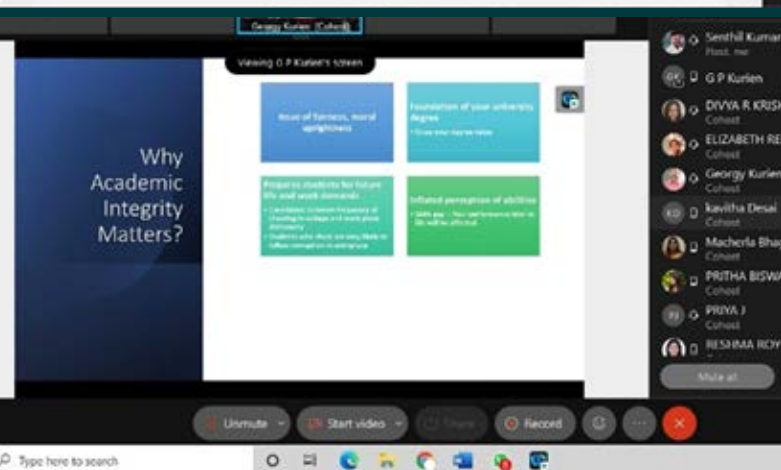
Georgy Kurien (Cohost)

Viewing G P Kurien's screen

Why Academic Integrity Matters?

Issue of fairness, moral uprightness

Foundation of your university degree

• Gives your degree value

Prepares students for future life and work demands

• Correlation between frequency of cheating in college and work place dishonesty
• Students who cheat are more likely to follow corruption in workplace

Inflated perception of abilities

• Skills gap – Your performance later in life will be affected

Senthil Kumar
Host, me
G P Kurien
DIVYA R KRIS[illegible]
Cohost
ELIZABETH RE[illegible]
Cohost
Georgy Kurien
Cohost
kavitha Desai
Cohost
Macherla Bha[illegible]
Cohost
PRITHA BISWA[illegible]
Cohost
PRIYA J
Cohost
RESHMA ROY
Mute all

Unmute
Start video
Share
Record

Type here to search